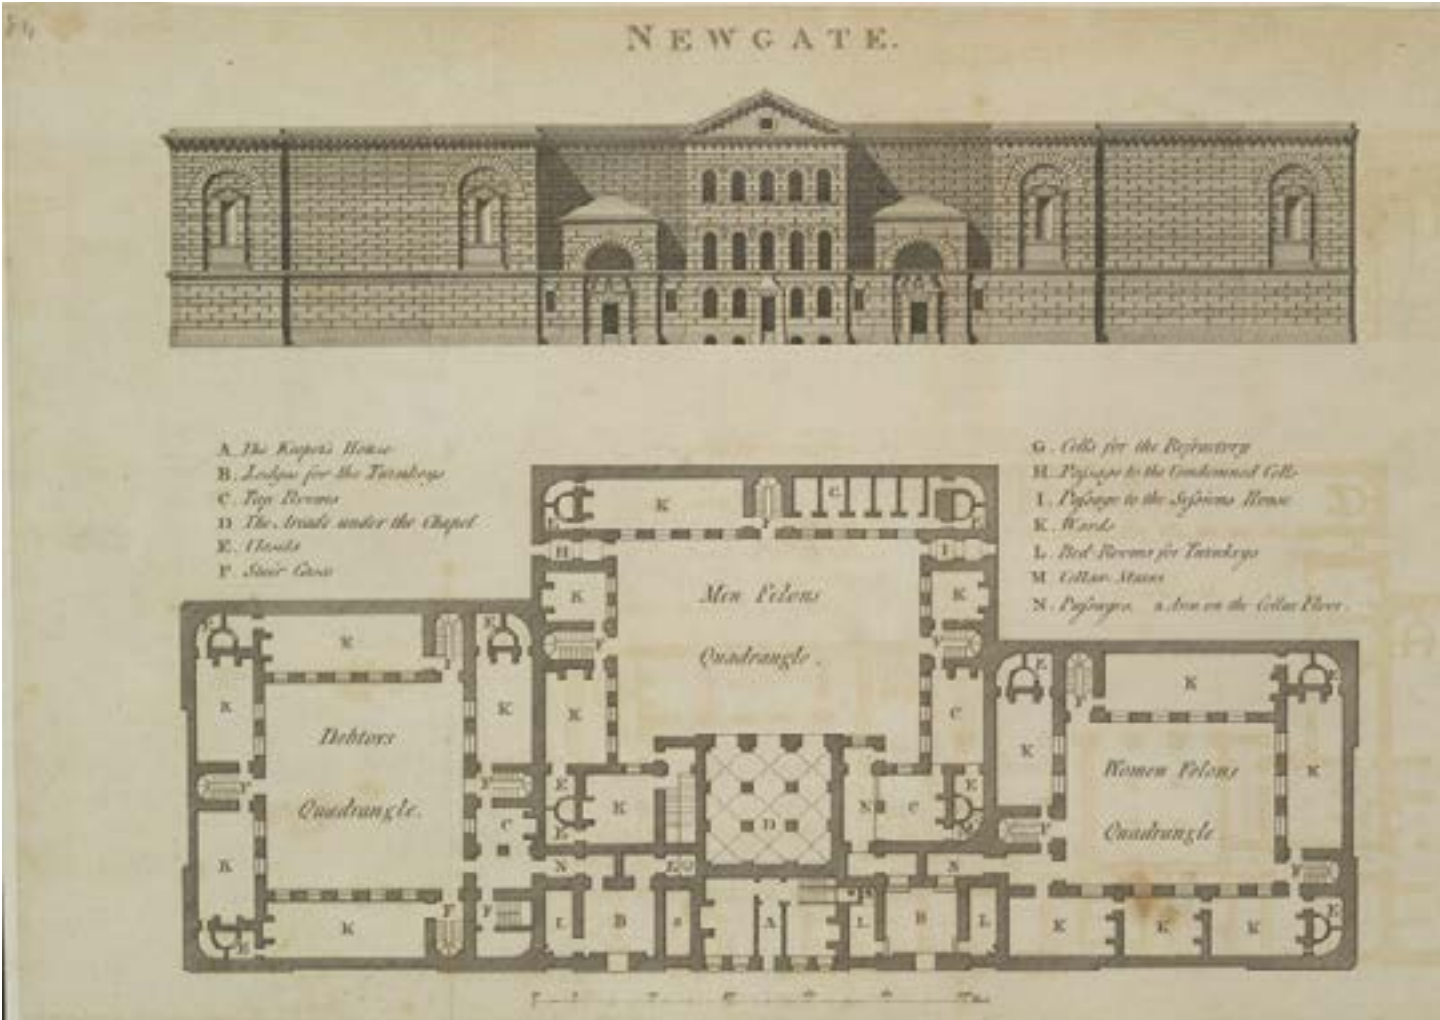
N E W G A T E.

A. The Keeper's House
B. Lodges for the Turnkeys
C. Tap Rooms
D. The Arcade under the Chapel
E. Closets
F. Stair Case

G. Cells for the Refractory
H. Passage to the Condemned Cells
I. Passage to the Sessions House
K. Wards
L. Bed Rooms for Turnkeys
M. Cellar Stairs
N. Passages. a Area on the Cellar Floor.

Men Felons Quadrangle.

Debtors Quadrangle.

Women Felons Quadrangle.

K C K H I K K K K K K C K K E E C N C E K K K K K K K K E E F F F F F F F F E E E E E N N L B A L B L K K K K D